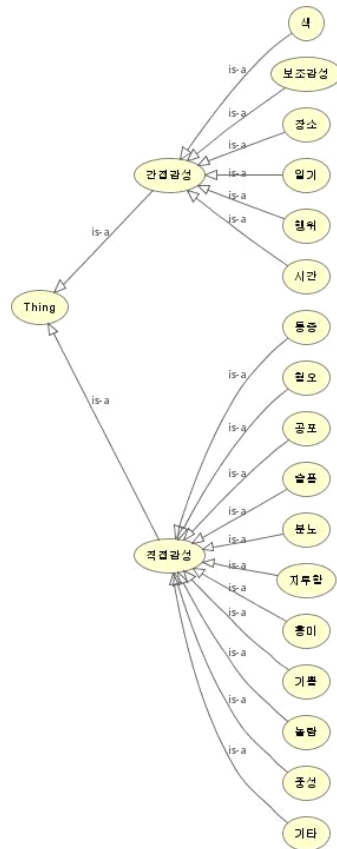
색
is-a
보조감성
is-a
장소
is-a
일기
is-a
간접감성
is-a
행위
is-a
시간
is-a
Thing
is-a
통증
is-a
혐오
is-a
공포
is-a
슬픔
is-a
분노
is-a
직접감성
is-a
지루함
is-a
흥미
is-a
기쁨
is-a
놀람
is-a
중성
is-a
기타
is-a